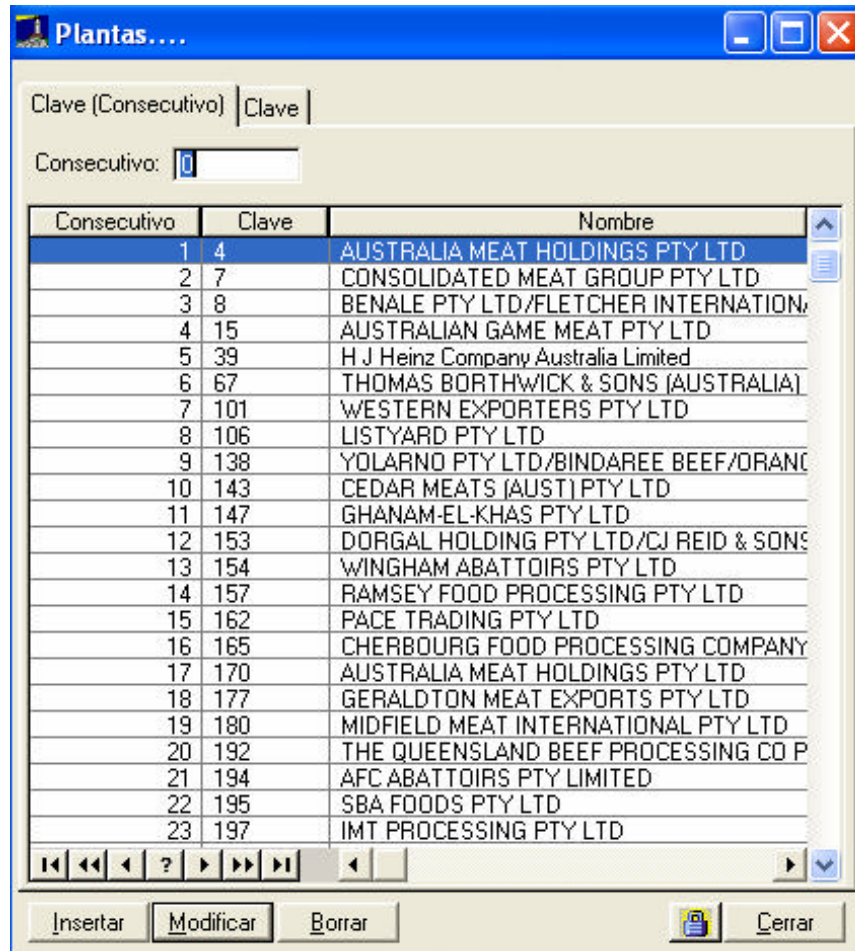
Plantas....

Clave (Consecutivo) | Clave

Consecutivo: 0

| Consecutivo | Clave | Nombre |
|---|---|---|
| 1 | 4 | AUSTRALIA MEAT HOLDINGS PTY LTD |
| 2 | 7 | CONSOLIDATED MEAT GROUP PTY LTD |
| 3 | 8 | BENALE PTY LTD/FLETCHER INTERNATION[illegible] |
| 4 | 15 | AUSTRALIAN GAME MEAT PTY LTD |
| 5 | 39 | H J Heinz Company Australia Limited |
| 6 | 67 | THOMAS BORTHWICK & SONS (AUSTRALIA) |
| 7 | 101 | WESTERN EXPORTERS PTY LTD |
| 8 | 106 | LISTYARD PTY LTD |
| 9 | 138 | YOLARNO PTY LTD/BINDAREE BEEF/ORAN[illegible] |
| 10 | 143 | CEDAR MEATS (AUST) PTY LTD |
| 11 | 147 | GHANAM-EL-KHAS PTY LTD |
| 12 | 153 | DORGAL HOLDING PTY LTD/CJ REID & SON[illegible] |
| 13 | 154 | WINGHAM ABATTOIRS PTY LTD |
| 14 | 157 | RAMSEY FOOD PROCESSING PTY LTD |
| 15 | 162 | PACE TRADING PTY LTD |
| 16 | 165 | CHERBOURG FOOD PROCESSING COMPANY |
| 17 | 170 | AUSTRALIA MEAT HOLDINGS PTY LTD |
| 18 | 177 | GERALDTON MEAT EXPORTS PTY LTD |
| 19 | 180 | MIDFIELD MEAT INTERNATIONAL PTY LTD |
| 20 | 192 | THE QUEENSLAND BEEF PROCESSING CO P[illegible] |
| 21 | 194 | AFC ABATTOIRS PTY LIMITED |
| 22 | 195 | SBA FOODS PTY LTD |
| 23 | 197 | IMT PROCESSING PTY LTD |

?

Insertar Modificar Borrar Cerrar